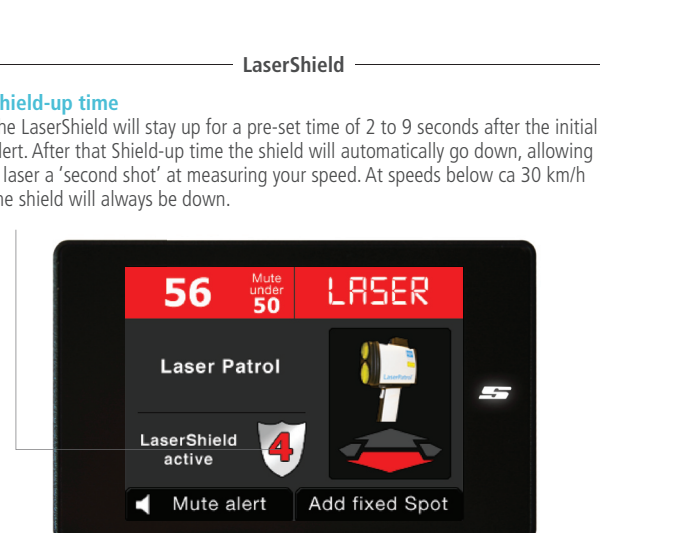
LaserShield

hield-up time

he LaserShield will stay up for a pre-set time of 2 to 9 seconds after the initial lert. After that Shield-up time the shield will automatically go down, allowing laser a 'second shot' at measuring your speed. At speeds below ca 30 km/h he shield will always be down.

56 Mute under 50 LASER

Laser Patrol

LaserShield active 4

Mute alert Add fixed Spot